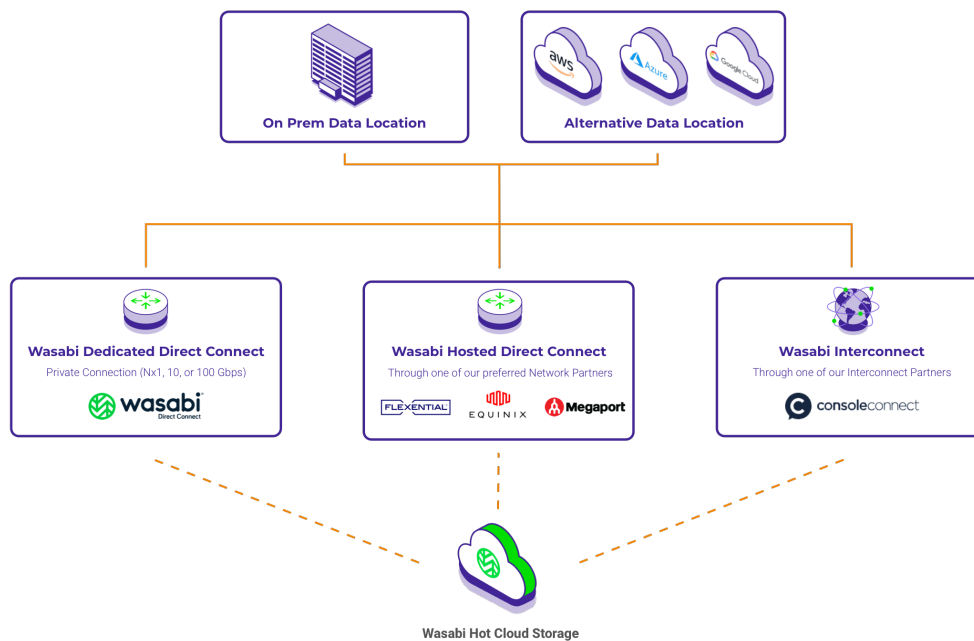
On Prem Data Location

aws

Azure

Google Cloud

Alternative Data Location

Wasabi Dedicated Direct Connect

Private Connection (Nx1, 10, or 100 Gbps)

wasabi Direct Connect

Wasabi Hosted Direct Connect

Through one of our preferred Network Partners

FLEXENTIAL

EQUINIX

Megaport

Wasabi Interconnect

Through one of our Interconnect Partners

consoleconnect

Wasabi Hot Cloud Storage